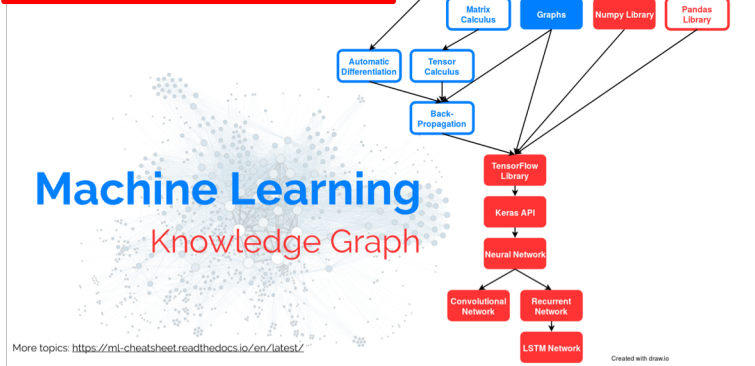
Matrix Calculus

Graphs

Numpy Library

Pandas Library

Automatic Differentiation

Tensor Calculus

Back-Propagation

TensorFlow Library

Keras API

Neural Network

Convolutional Network

Recurrent Network

LSTM Network

Machine Learning

Knowledge Graph

More topics: https://ml-cheatsheet.readthedocs.io/en/latest/

Created with draw.io